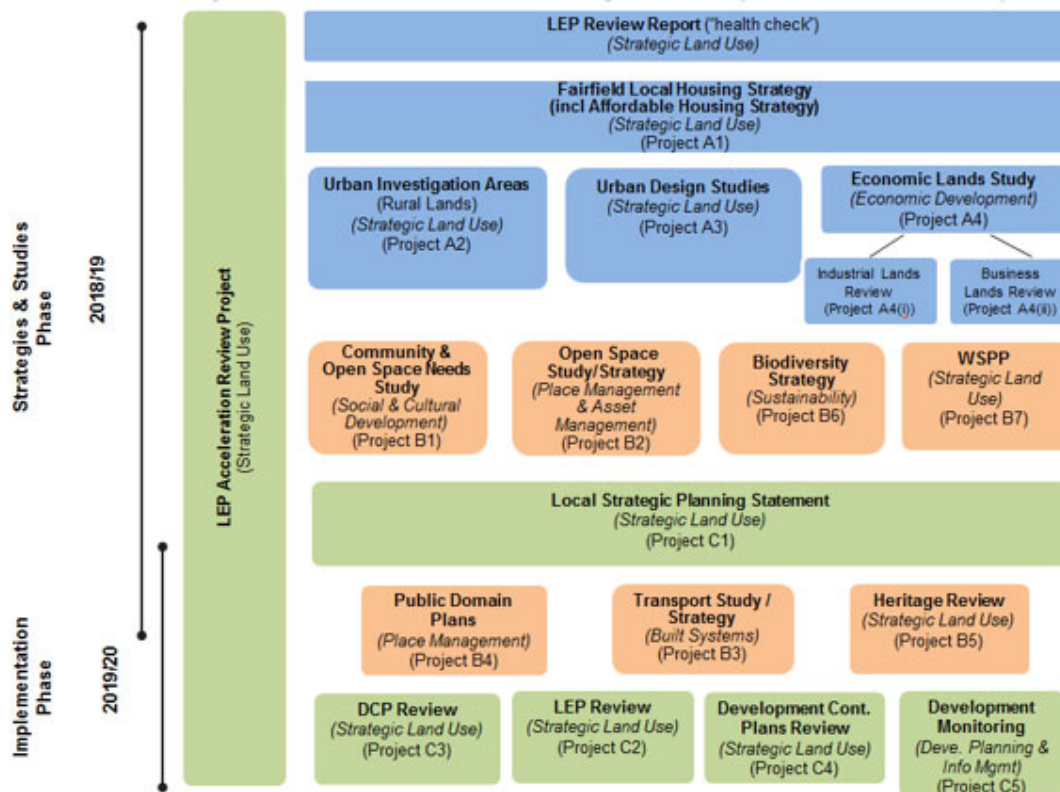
Strategies & Studies Phase

2018/19

Implementation Phase

2019/20

LEP Acceleration Review Project
(Strategic Land Use)

LEP Review Report ("health check")
(Strategic Land Use)

Fairfield Local Housing Strategy
(incl Affordable Housing Strategy)
(Strategic Land Use)
(Project A1)

Urban Investigation Areas
(Rural Lands)
(Strategic Land Use)
(Project A2)

Urban Design Studies
(Strategic Land Use)
(Project A3)

Economic Lands Study
(Economic Development)
(Project A4)

Industrial Lands Review
(Project A4(i))

Business Lands Review
(Project A4(ii))

Community & Open Space Needs Study
(Social & Cultural Development)
(Project B1)

Open Space Study/Strategy
(Place Management & Asset Management)
(Project B2)

Biodiversity Strategy
(Sustainability)
(Project B6)

WSPP
(Strategic Land Use)
(Project B7)

Local Strategic Planning Statement
(Strategic Land Use)
(Project C1)

Public Domain Plans
(Place Management)
(Project B4)

Transport Study / Strategy
(Built Systems)
(Project B3)

Heritage Review
(Strategic Land Use)
(Project B5)

DCP Review
(Strategic Land Use)
(Project C3)

LEP Review
(Strategic Land Use)
(Project C2)

Development Cont. Plans Review
(Strategic Land Use)
(Project C4)

Development Monitoring
(Deve. Planning & Info Mgmt)
(Project C5)